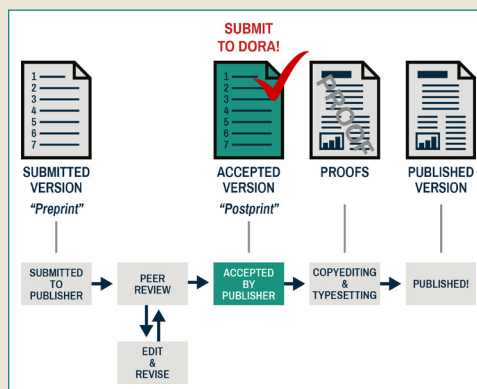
SUBMIT TO DORA!

1
2
3
4
5
6
7

SUBMITTED VERSION
"Preprint"

1
2
3
4
5
6
7

ACCEPTED VERSION
"Postprint"

PROOF

PROOFS

PUBLISHED VERSION

SUBMITTED TO PUBLISHER

PEER REVIEW

ACCEPTED BY PUBLISHER

COPYEDITING & TYPESETTING

PUBLISHED!

EDIT & REVISE